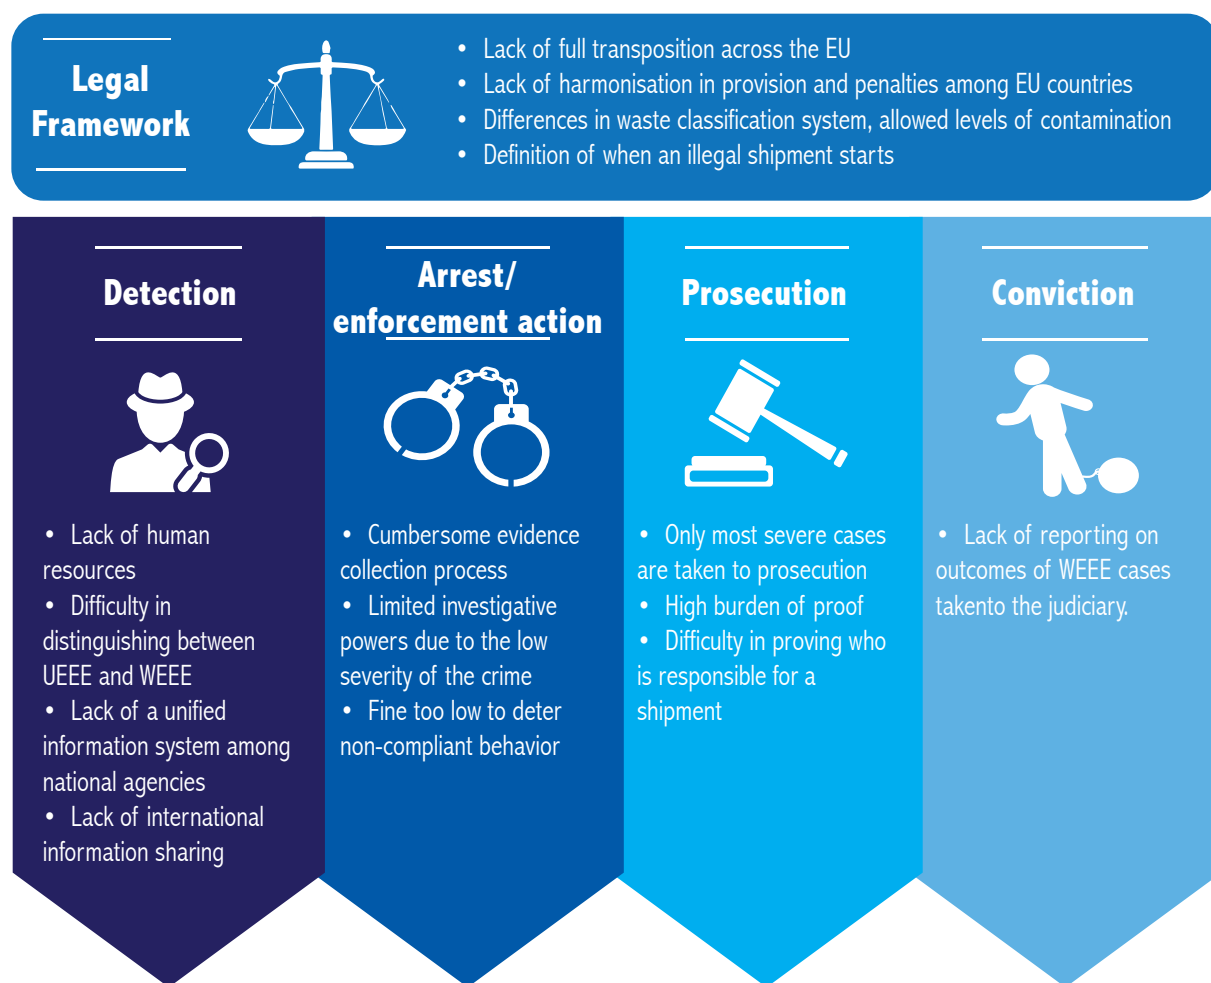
Legal Framework

- Lack of full transposition across the EU
- Lack of harmonisation in provision and penalties among EU countries
- Differences in waste classification system, allowed levels of contamination
- Definition of when an illegal shipment starts

Detection

- Lack of human resources
- Difficulty in distinguishing between UEEE and WEEE
- Lack of a unified information system among national agencies
- Lack of international information sharing

Arrest/ enforcement action

- Cumbersome evidence collection process
- Limited investigative powers due to the low severity of the crime
- Fine too low to deter non-compliant behavior

Prosecution

- Only most severe cases are taken to prosecution
- High burden of proof
- Difficulty in proving who is responsible for a shipment

Conviction

- Lack of reporting on outcomes of WEEE cases takento the judiciary.